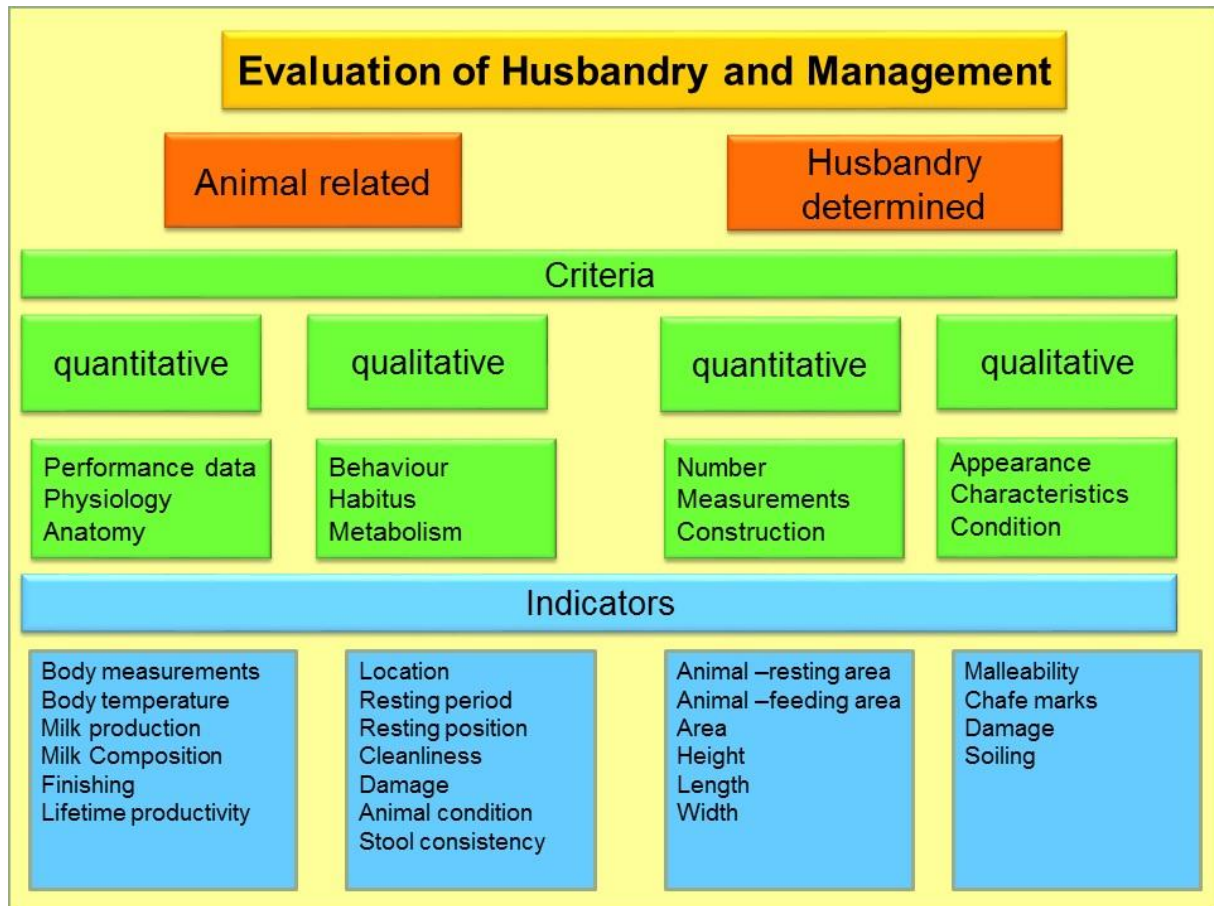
Evaluation of Husbandry and Management

Animal related

Husbandry determined

Criteria

quantitative

qualitative

quantitative

qualitative

Performance data
Physiology
Anatomy

Behaviour
Habitus
Metabolism

Number
Measurements
Construction

Appearance
Characteristics
Condition

Indicators

Body measurements
Body temperature
Milk production
Milk Composition
Finishing
Lifetime productivity

Location
Resting period
Resting position
Cleanliness
Damage
Animal condition
Stool consistency

Animal –resting area
Animal –feeding area
Area
Height
Length
Width

Malleability
Chafe marks
Damage
Soiling